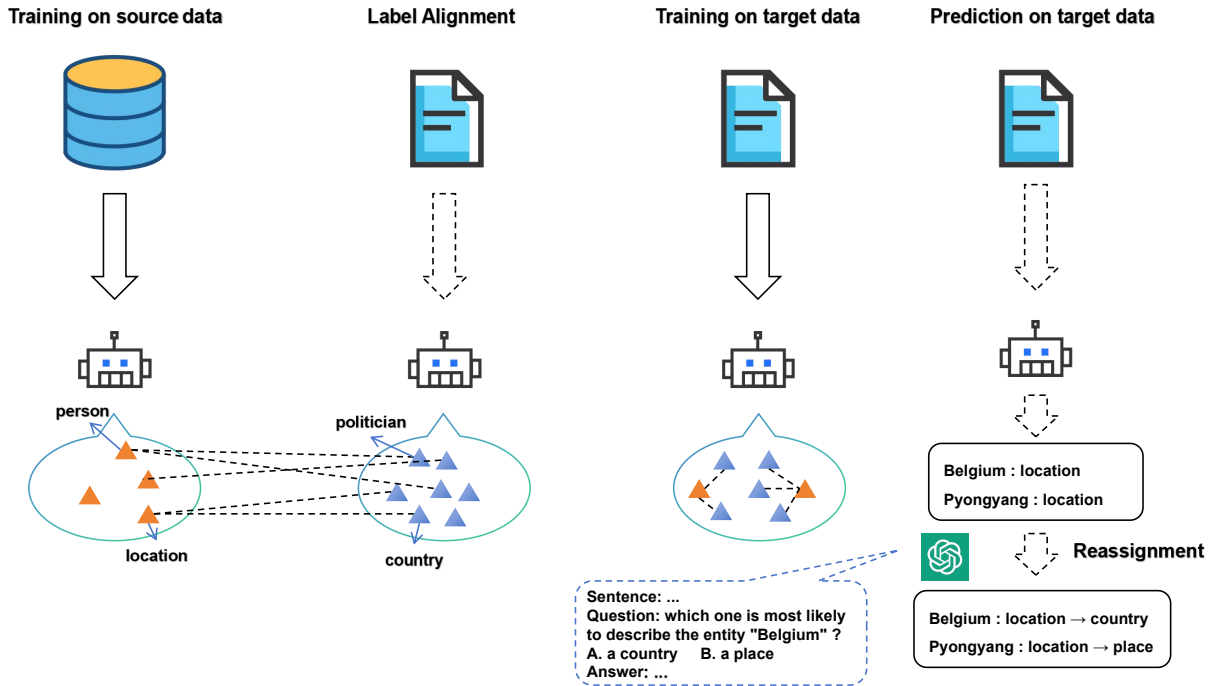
Training on source data

Label Alignment

Training on target data

Prediction on target data

person

location

politician

country

Belgium : location

Pyongyang : location

Reassignment

Belgium : location → country

Pyongyang : location → place

Sentence: ...
Question: which one is most likely to describe the entity "Belgium" ?
A. a country B. a place
Answer: ...